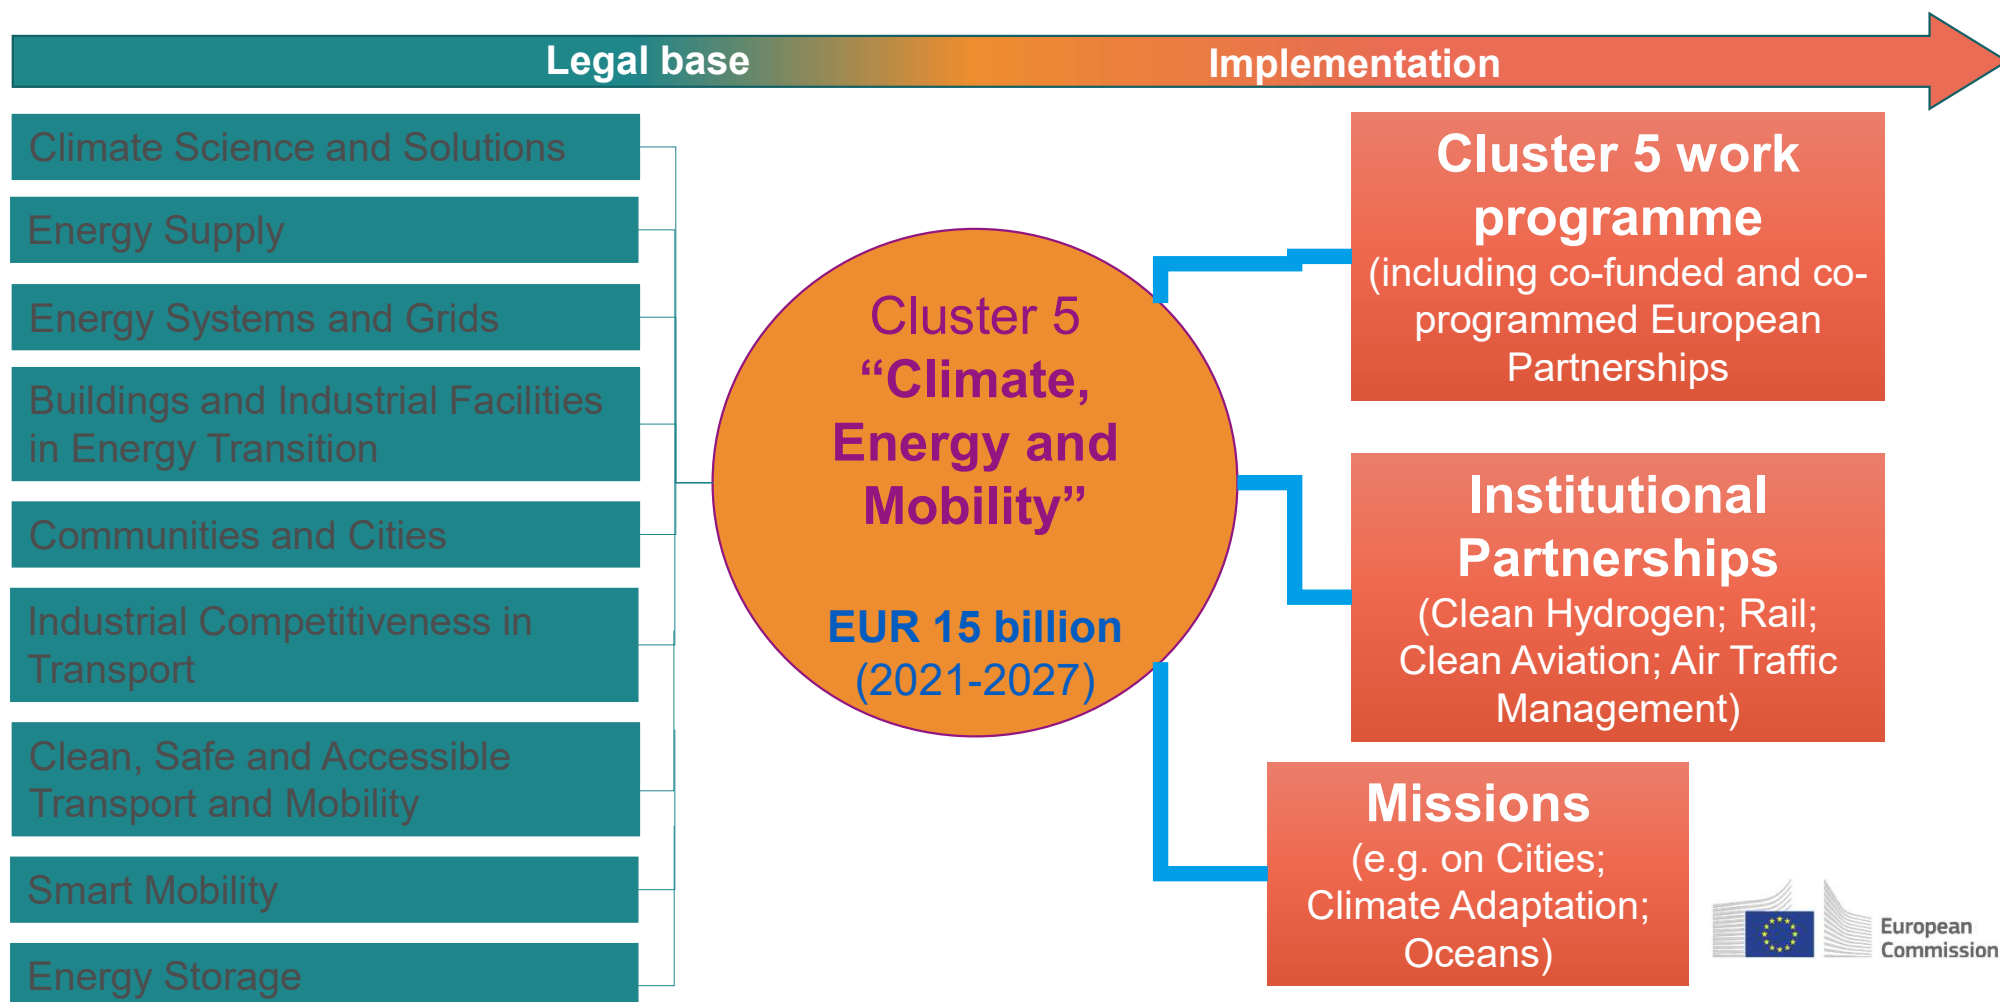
Legal base

Implementation

Climate Science and Solutions

Energy Supply

Energy Systems and Grids

Buildings and Industrial Facilities in Energy Transition

Communities and Cities

Industrial Competitiveness in Transport

Clean, Safe and Accessible Transport and Mobility

Smart Mobility

Energy Storage

Cluster 5 “Climate, Energy and Mobility”

EUR 15 billion (2021-2027)

Cluster 5 work programme (including co-funded and co-programmed European Partnerships

Institutional Partnerships (Clean Hydrogen; Rail; Clean Aviation; Air Traffic Management)

Missions (e.g. on Cities; Climate Adaptation; Oceans)

European Commission